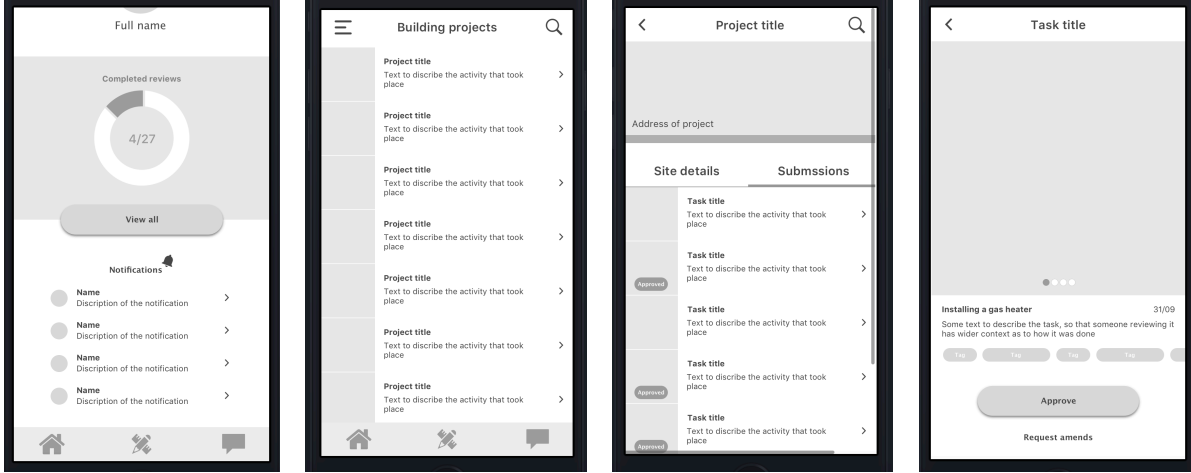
Full name

Completed reviews

4/27

View all

Notifications

Name
Discription of the notification

Name
Discription of the notification

Name
Discription of the notification

Name
Discription of the notification

Building projects

Project title
Text to discribe the activity that took place

Project title
Text to discribe the activity that took place

Project title
Text to discribe the activity that took place

Project title
Text to discribe the activity that took place

Project title
Text to discribe the activity that took place

Project title
Text to discribe the activity that took place

Project title
Text to discribe the activity that took place

Project title

Address of project

Site details

Submssions

Task title
Text to discribe the activity that took place

Approved

Task title
Text to discribe the activity that took place

Task title
Text to discribe the activity that took place

Approved

Task title
Text to discribe the activity that took place

Approved

Task title
Text to discribe the activity that took place

Task title

Installing a gas heater

31/09

Some text to describe the task, so that someone reviewing it has wider context as to how it was done

Tag

Tag

Tag

Tag

Approve

Request amends